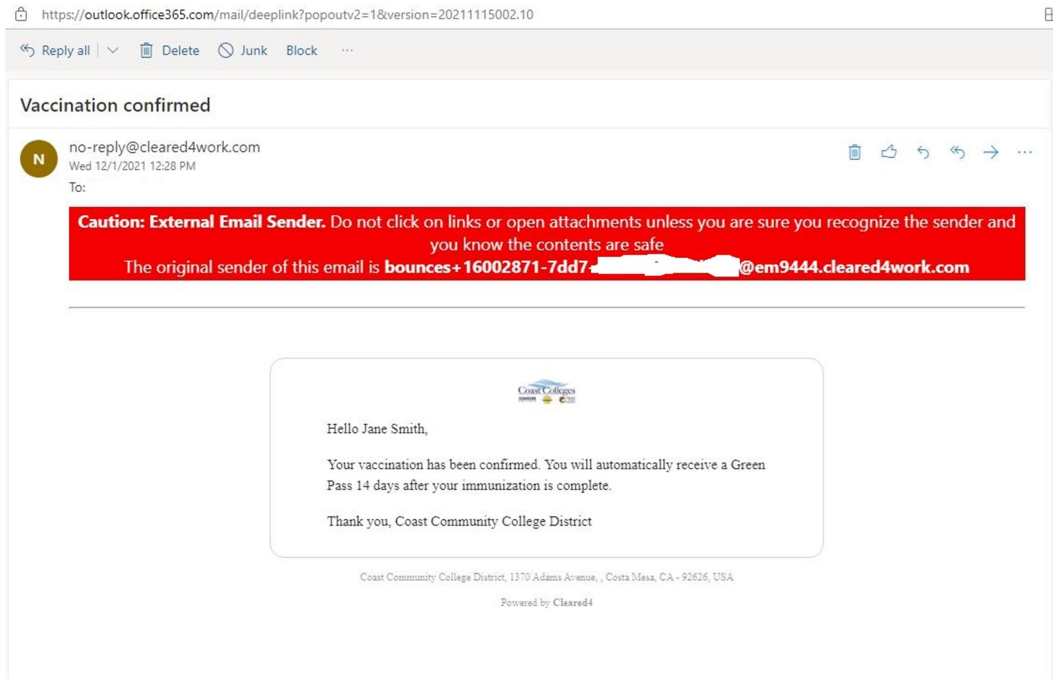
https://outlook.office365.com/mail/deeplink?popoutv2=1&version=20211115002.10

Reply all | Delete Junk Block ···

Vaccination confirmed

N

no-reply@cleared4work.com
Wed 12/1/2021 12:28 PM
To:

**Caution: External Email Sender.** Do not click on links or open attachments unless you are sure you recognize the sender and you know the contents are safe
The original sender of this email is **bounces+16002871-7dd7-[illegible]@em9444.cleared4work.com**

Coast Colleges

Hello Jane Smith,

Your vaccination has been confirmed. You will automatically receive a Green Pass 14 days after your immunization is complete.

Thank you, Coast Community College District

Coast Community College District, 1370 Adams Avenue, , Costa Mesa, CA - 92626, USA

Powered by Cleared4